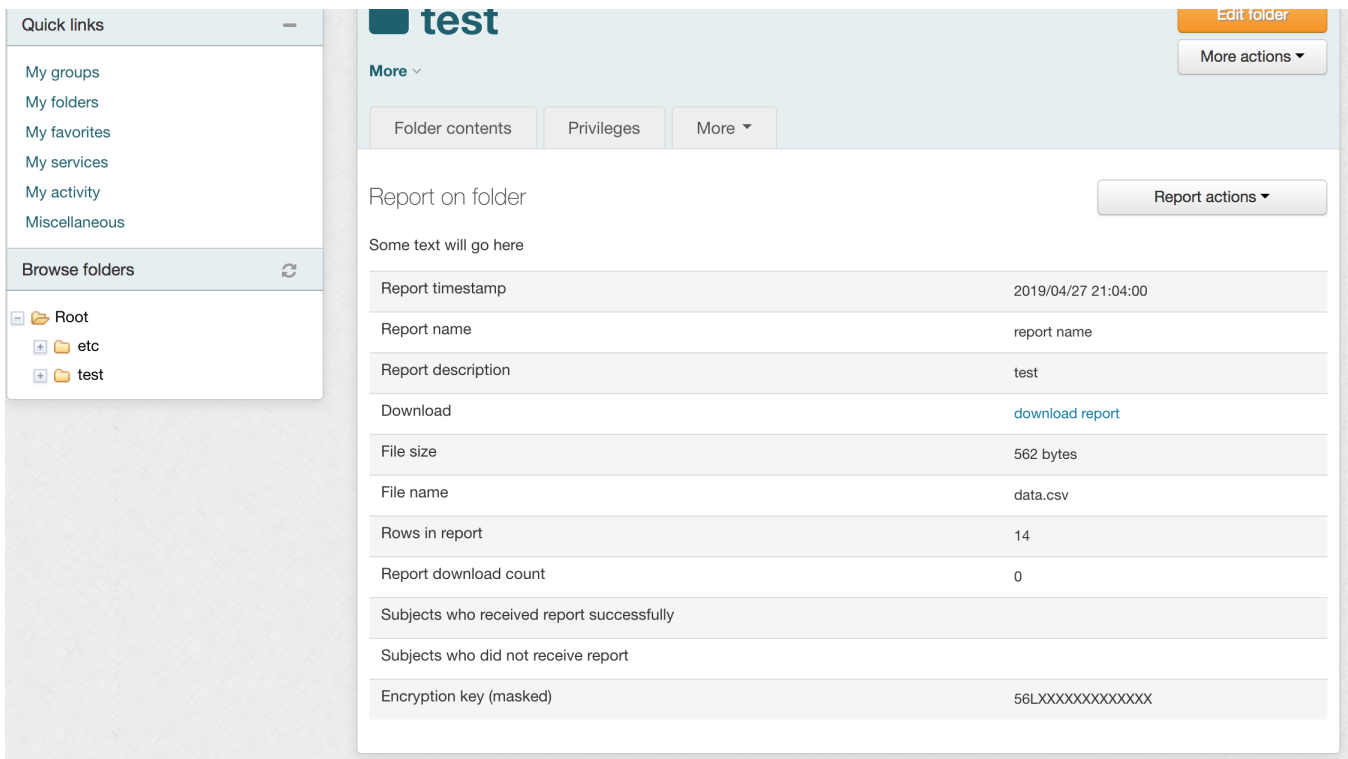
Quick links

My groups
My folders
My favorites
My services
My activity
Miscellaneous

Browse folders

Root
etc
test

test

More

Edit folder

More actions

Folder contents | Privileges | More

Report on folder

Report actions

Some text will go here

| Report timestamp | 2019/04/27 21:04:00 |
|---|---|
| Report name | report name |
| Report description | test |
| Download | download report |
| File size | 562 bytes |
| File name | data.csv |
| Rows in report | 14 |
| Report download count | 0 |
| Subjects who received report successfully | |
| Subjects who did not receive report | |
| Encryption key (masked) | 56LXXXXXXXXXXXX |